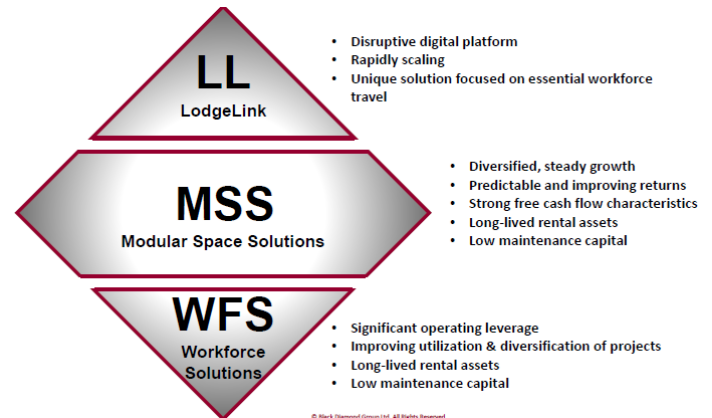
LL
LodgeLink

- Disruptive digital platform
- Rapidly scaling
- Unique solution focused on essential workforce travel

MSS
Modular Space Solutions

- Diversified, steady growth
- Predictable and improving returns
- Strong free cash flow characteristics
- Long-lived rental assets
- Low maintenance capital

WFS
Workforce Solutions

- Significant operating leverage
- Improving utilization & diversification of projects
- Long-lived rental assets
- Low maintenance capital

© Black Diamond Group Ltd. All Rights Reserved